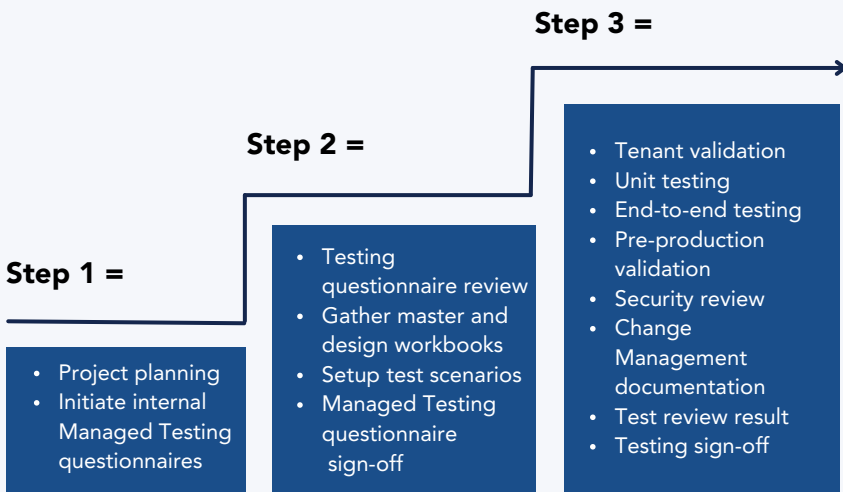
Step 1 =

- Project planning
- Initiate internal Managed Testing questionnaires

Step 2 =

- Testing questionnaire review
- Gather master and design workbooks
- Setup test scenarios
- Managed Testing questionnaire sign-off

Step 3 =

- Tenant validation
- Unit testing
- End-to-end testing
- Pre-production validation
- Security review
- Change Management documentation
- Test review result
- Testing sign-off